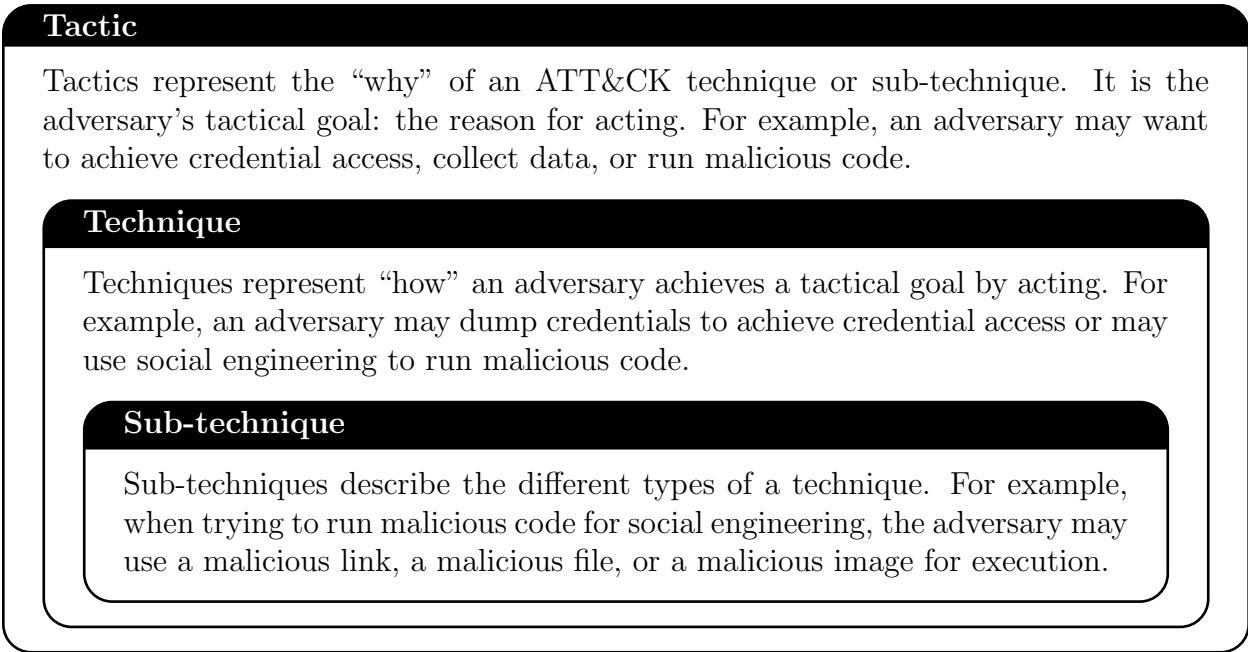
Tactic

Tactics represent the "why" of an ATT&CK technique or sub-technique. It is the adversary's tactical goal: the reason for acting. For example, an adversary may want to achieve credential access, collect data, or run malicious code.

Technique

Techniques represent "how" an adversary achieves a tactical goal by acting. For example, an adversary may dump credentials to achieve credential access or may use social engineering to run malicious code.

Sub-technique

Sub-techniques describe the different types of a technique. For example, when trying to run malicious code for social engineering, the adversary may use a malicious link, a malicious file, or a malicious image for execution.